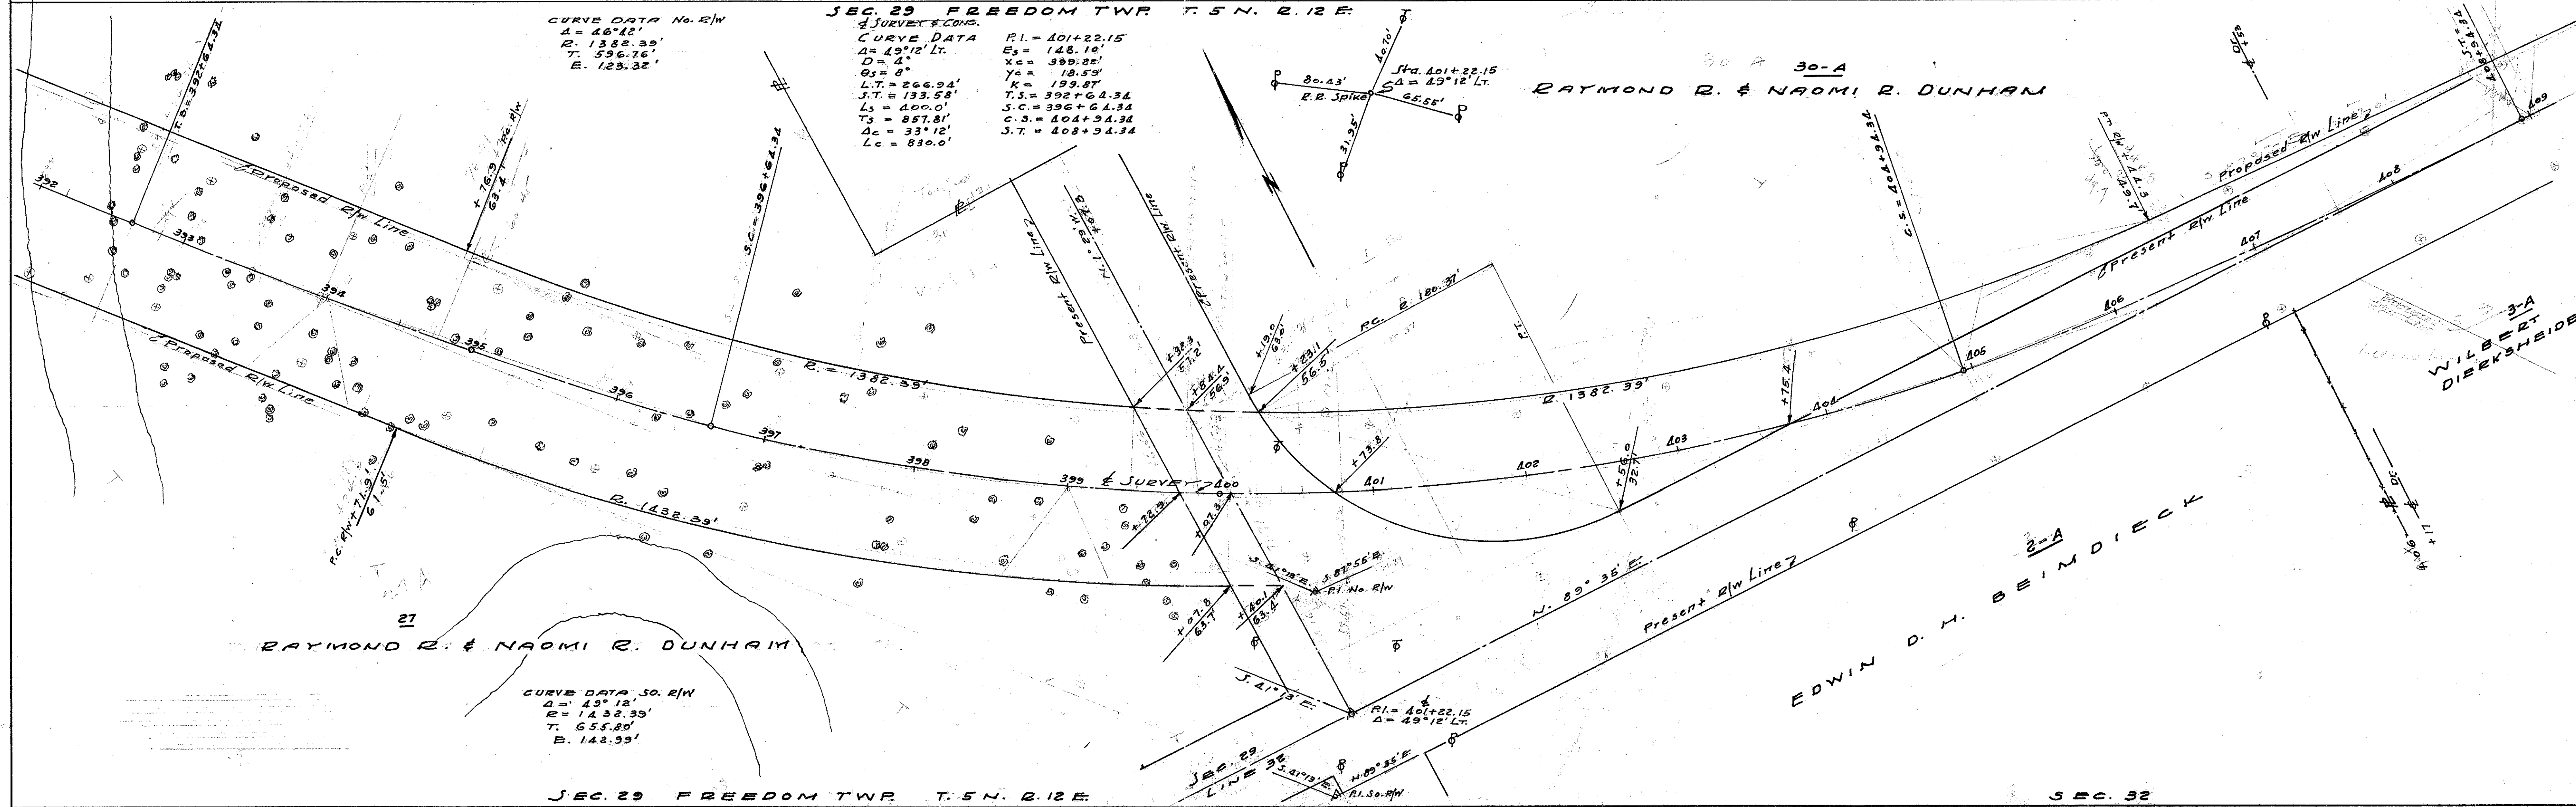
SEC. 29 FREEDOM TWP. T. 5 N. R. 12 E.

CURVE DATA No. R/W
$\Delta$ = 48°12'
R. 1382.39'
T. 596.76'
E. 123.32'

℄ SURVEY & CONS.
CURVE DATA
$\Delta$ = 49°12' LT.
D = 4°
$\theta_s$ = 8°
L.T. = 266.94'
S.T. = 133.58'
$L_s$ = 400.0'
$T_s$ = 857.81'
$\Delta_c$ = 33° 12'
$L_c$ = 830.0'

P.I. = 401+22.15
$E_s$ = 148.10'
Xc = 399.28'
Yc = 18.59'
K = 199.87'
T.S. = 392+64.34
S.C. = 396+64.34
C.S. = 404+94.34
S.T. = 408+94.34

Sta. 401+22.15
$\Delta$ = 49°12' LT.
80.43'
40.10'
R.R. Spike
65.55'
31.95'

30-A
RAYMOND R. & NAOMI R. DUNHAM

T.S. = 392+64.34
℄ Proposed R/W Line
+76.9
63.4
P.C. R/W
S.C. = 396+64.34
392
393
394
395
396
397
398
399 ℄ SURVEY 400
401
402
403
404
405
406
407
408
409
R. = 1382.39'
R. 1432.39'
℄ Proposed R/W Line
P.C. R/W +71.91
61.5'
Present R/W Line
P.I. 29°14' R/W
+07.5
℄ Present R/W Line
+38.9
57.2'
+84.4
56.9
+19.0
63.0
+23.1
56.5'
P.C. R. 180.37'
P.T.
R. 1382.39'
+73.8
+56.0
32.7'
+75.4
C.S. = 404+94.34
+04.7
+46.3
S.T. = 408+94.34
Proposed R/W Line
℄ Present R/W Line
+72.9
+07.8
S. 41°13' E.
S. 89°55' E.
P.I. No. R/W
+07.8
63.7
+40.1
63.4
S. 41°13' E.
P.I. = 401+22.15
$\Delta$ = 49°12' LT.
N. 89° 35' E.
Present R/W Line
3-A
WILBERT DIERKSHEIDE
+06.30
+06.17
2-A
EDWIN D. H. BEIMDIECK

27
RAYMOND R. & NAOMI R. DUNHAM

CURVE DATA SO. R/W
$\Delta$ = 49° 12'
R = 1432.39'
T. 655.80'
E. 142.99'

SEC. 29
LINE 32
S. 41°13' E.
N. 89°35' E.
P.I. So. R/W

SEC. 29 FREEDOM TWP. T. 5 N. R. 12 E.
SEC. 32